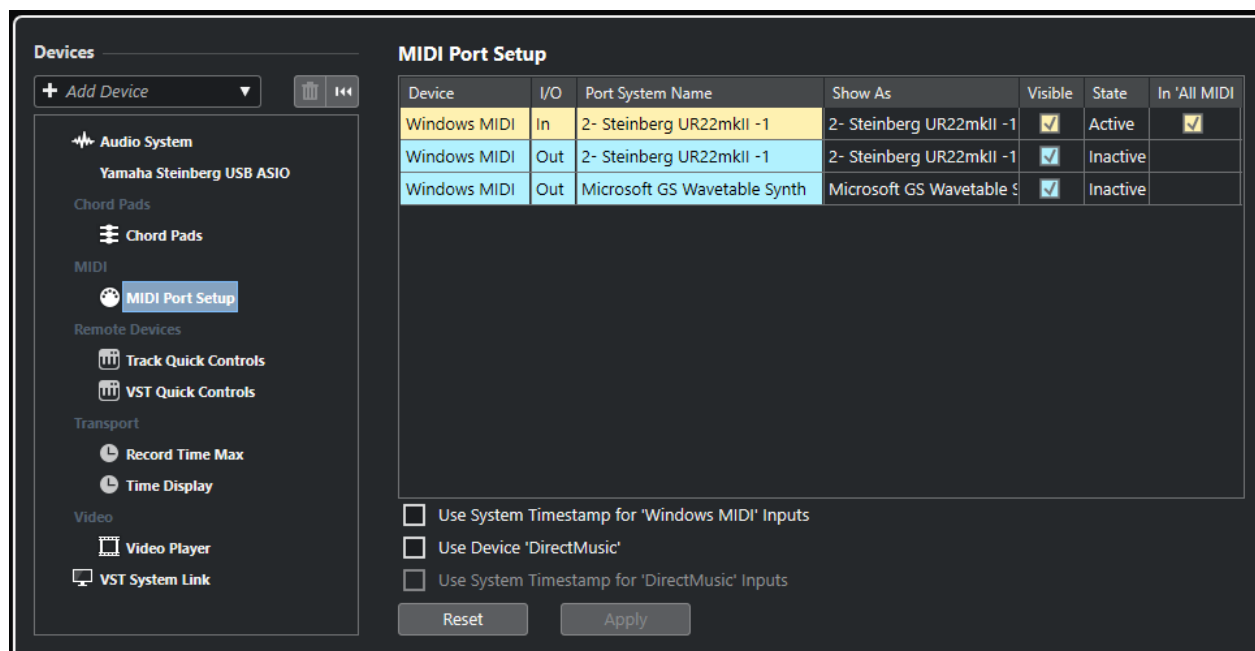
Devices

+ Add Device

Audio System
Yamaha Steinberg USB ASIO
Chord Pads
Chord Pads
MIDI
MIDI Port Setup
Remote Devices
Track Quick Controls
VST Quick Controls
Transport
Record Time Max
Time Display
Video
Video Player
VST System Link

MIDI Port Setup

| Device | I/O | Port System Name | Show As | Visible | State | In 'All MIDI |
|---|---|---|---|---|---|---|
| Windows MIDI | In | 2- Steinberg UR22mkII -1 | 2- Steinberg UR22mkII -1 | ☑ | Active | ☑ |
| Windows MIDI | Out | 2- Steinberg UR22mkII -1 | 2- Steinberg UR22mkII -1 | ☑ | Inactive | |
| Windows MIDI | Out | Microsoft GS Wavetable Synth | Microsoft GS Wavetable S | ☑ | Inactive | |

Use System Timestamp for 'Windows MIDI' Inputs
Use Device 'DirectMusic'
Use System Timestamp for 'DirectMusic' Inputs

Reset
Apply